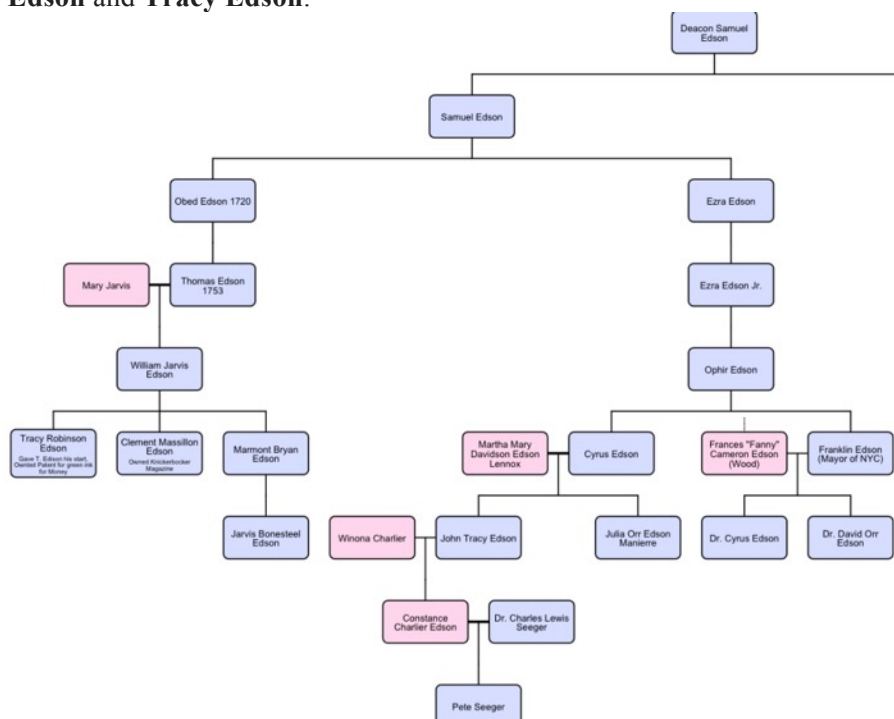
Edson and Tracy Edson.

Deacon Samuel Edson

Samuel Edson

Obed Edson 1720

Ezra Edson

Mary Jarvis

Thomas Edson 1753

Ezra Edson Jr.

William Jarvis Edson

Ophir Edson

Tracy Robinson Edson
Gave T. Edison his start, Owned Patent for green ink for Money

Clement Massillon Edson
Owned Knickerbocker Magazine

Marmont Bryan Edson

Martha Mary Davidson Edson Lennox

Cyrus Edson

Frances "Fanny" Cameron Edson (Wood)

Franklin Edson (Mayor of NYC)

Jarvis Bonesteel Edson

Winona Charlier

John Tracy Edson

Julia Orr Edson Manierre

Dr. Cyrus Edson

Dr. David Orr Edson

Constance Charlier Edson

Dr. Charles Lewis Seeger

Pete Seeger